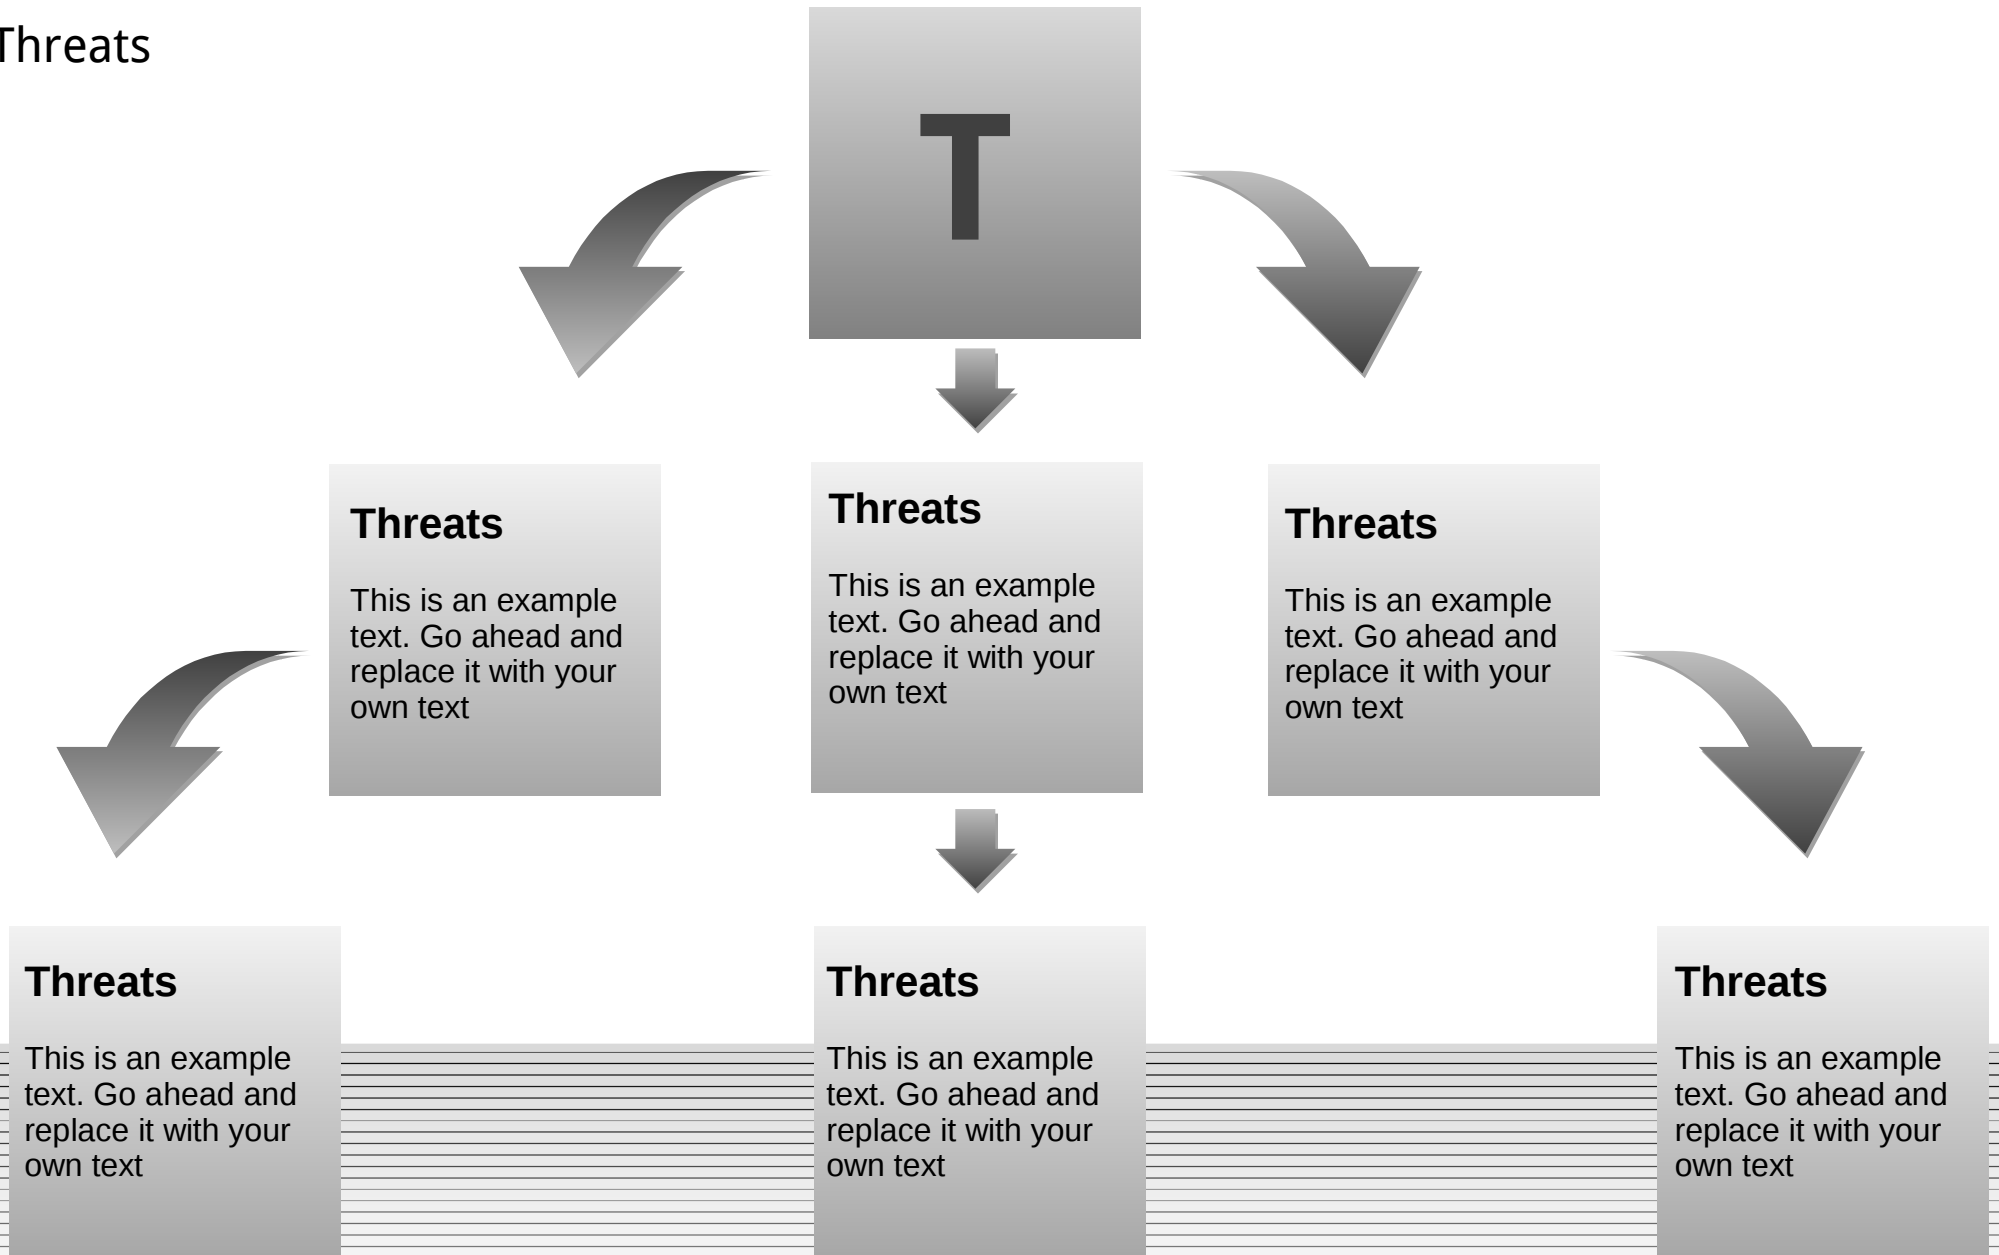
Threats

T

Threats

This is an example text. Go ahead and replace it with your own text

Threats

This is an example text. Go ahead and replace it with your own text

Threats

This is an example text. Go ahead and replace it with your own text

Threats

This is an example text. Go ahead and replace it with your own text

Threats

This is an example text. Go ahead and replace it with your own text

Threats

This is an example text. Go ahead and replace it with your own text